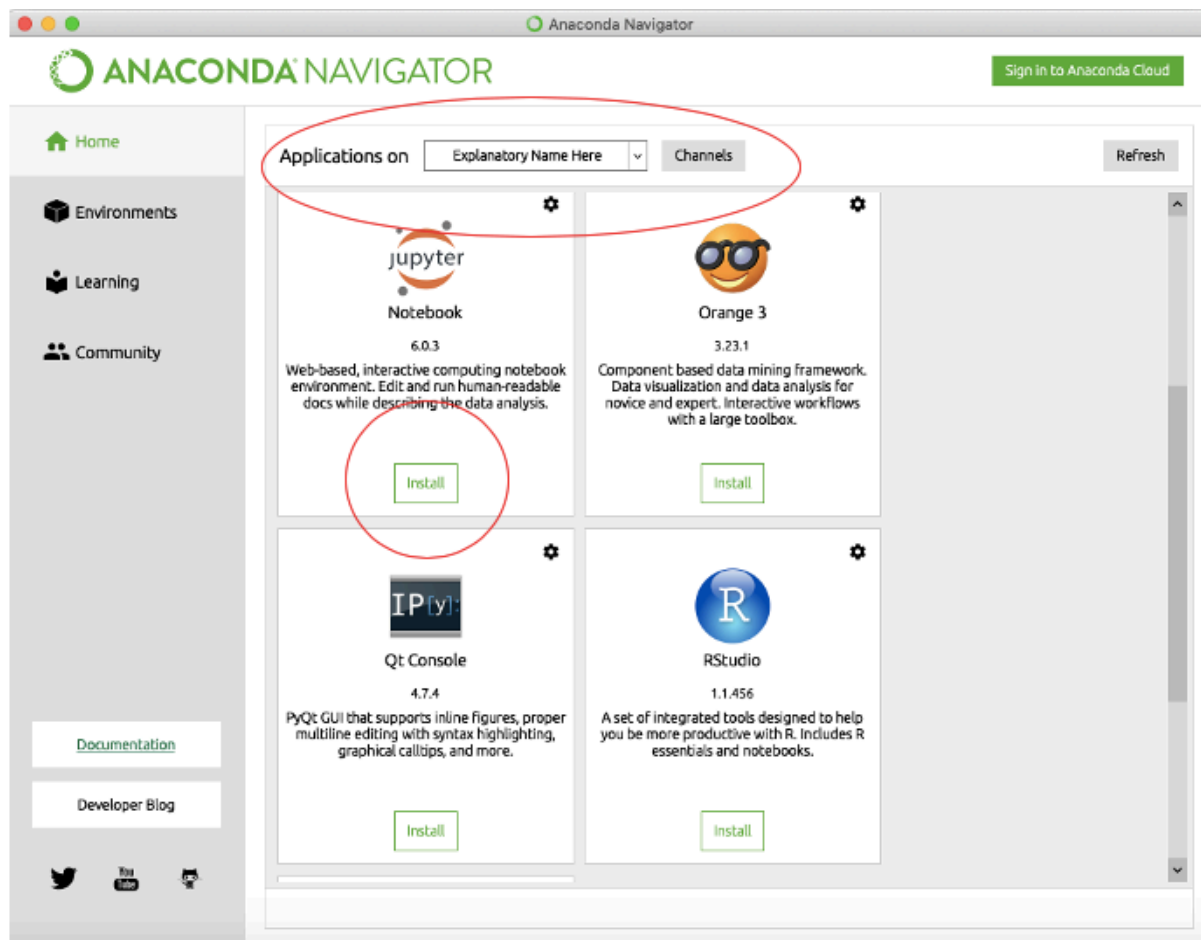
Anaconda Navigator

ANACONDA NAVIGATOR

Sign in to Anaconda Cloud

Home

Environments

Learning

Community

Applications on Explanatory Name Here Channels

Refresh

jupyter

Notebook

6.0.3

Web-based, interactive computing notebook environment. Edit and run human-readable docs while describing the data analysis.

Install

Orange 3

3.23.1

Component based data mining framework. Data visualization and data analysis for novice and expert. Interactive workflows with a large toolbox.

Install

IP[y]:

Qt Console

4.7.4

PyQt GUI that supports inline figures, proper multiline editing with syntax highlighting, graphical calltips, and more.

Install

R

RStudio

1.1.456

A set of integrated tools designed to help you be more productive with R. Includes R essentials and notebooks.

Install

Documentation

Developer Blog

You Tube